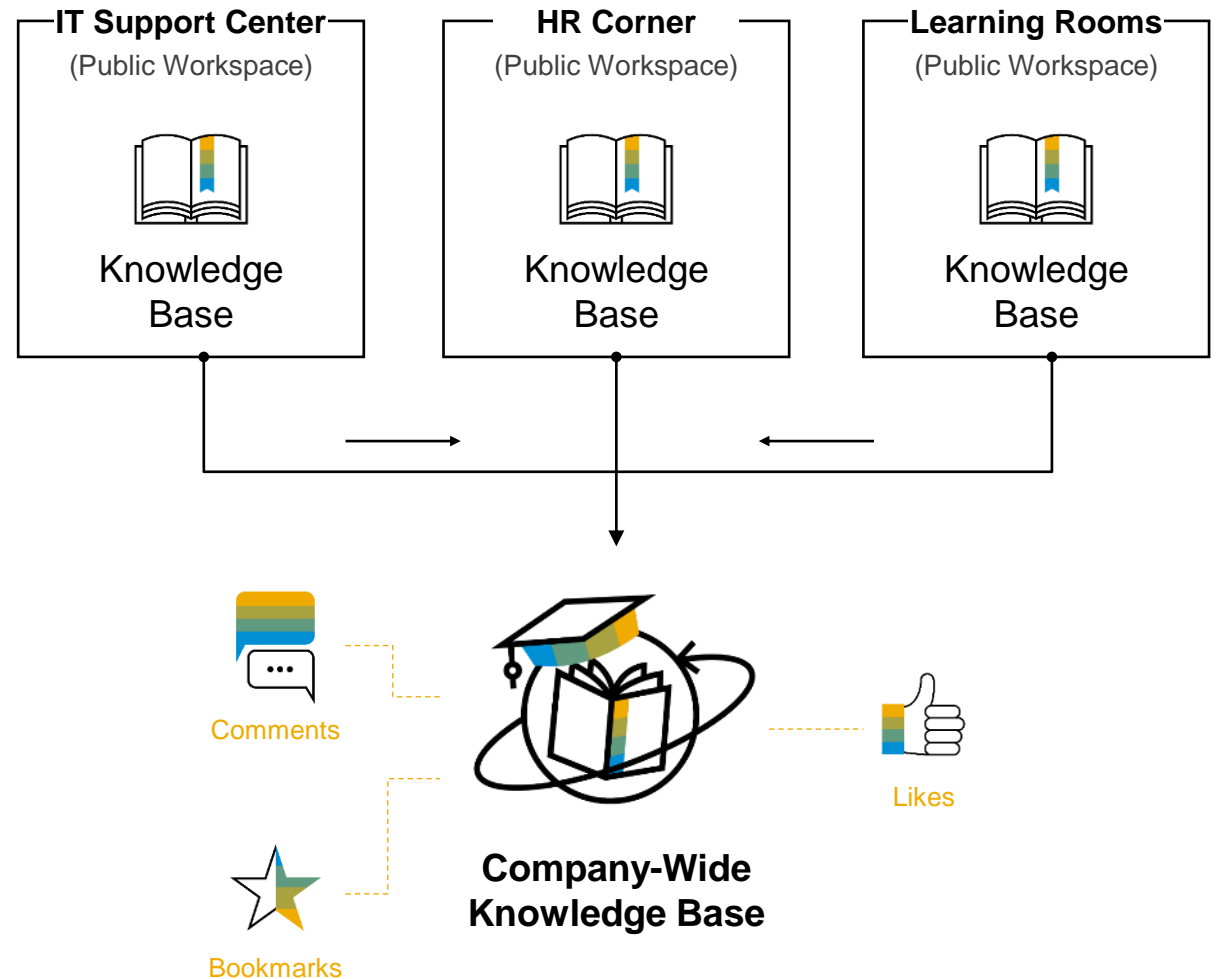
IT Support Center
(Public Workspace)
Knowledge Base

HR Corner
(Public Workspace)
Knowledge Base

Learning Rooms
(Public Workspace)
Knowledge Base

Comments

Likes

Bookmarks

Company-Wide Knowledge Base